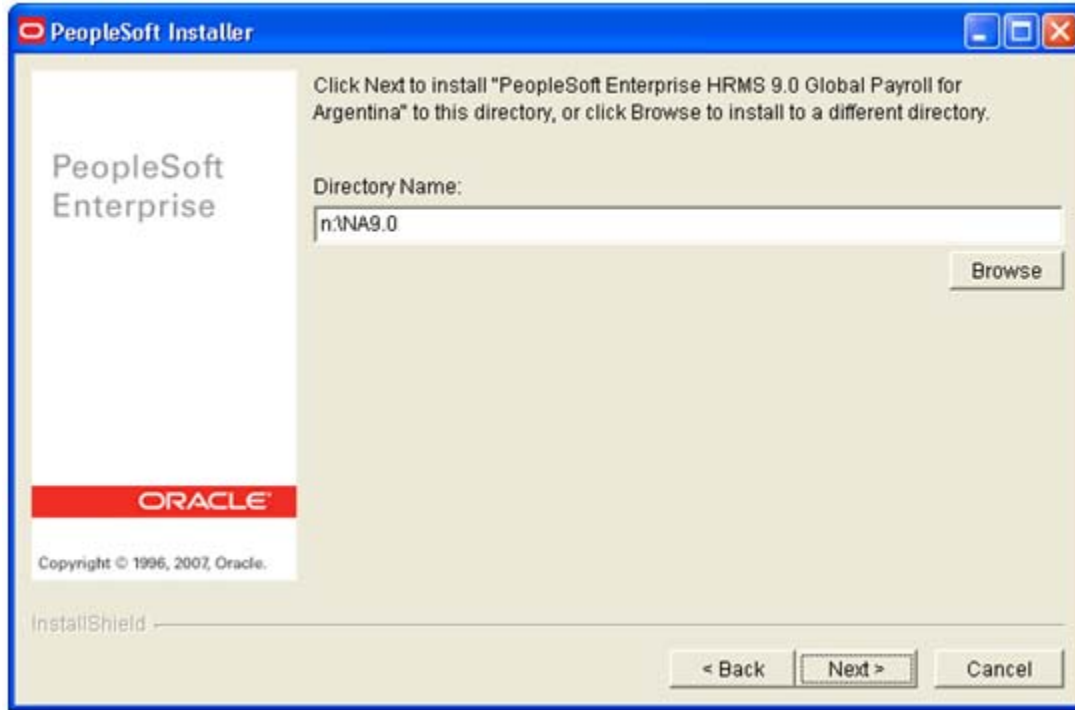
PeopleSoft Installer

PeopleSoft Enterprise

ORACLE

Copyright © 1996, 2007, Oracle.

Click Next to install "PeopleSoft Enterprise HRMS 9.0 Global Payroll for Argentina" to this directory, or click Browse to install to a different directory.

Directory Name:

n:\NA9.0

Browse

InstallShield

< Back

Next >

Cancel